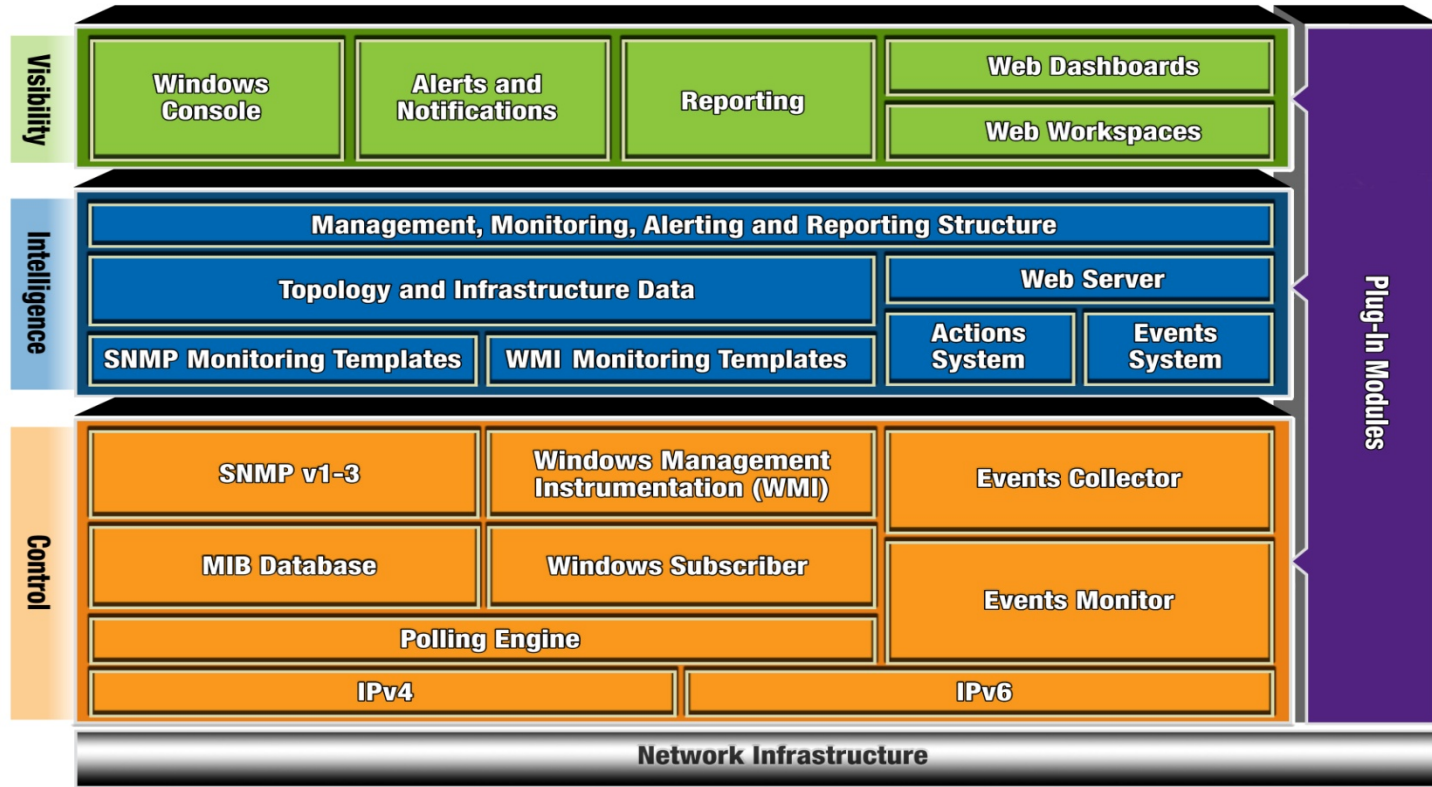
Visibility

Windows Console

Alerts and Notifications

Reporting

Web Dashboards

Web Workspaces

Intelligence

Management, Monitoring, Alerting and Reporting Structure

Topology and Infrastructure Data

Web Server

SNMP Monitoring Templates

WMI Monitoring Templates

Actions System

Events System

Control

SNMP v1-3

Windows Management Instrumentation (WMI)

Events Collector

MIB Database

Windows Subscriber

Events Monitor

Polling Engine

IPv4

IPv6

Plug-In Modules

Network Infrastructure